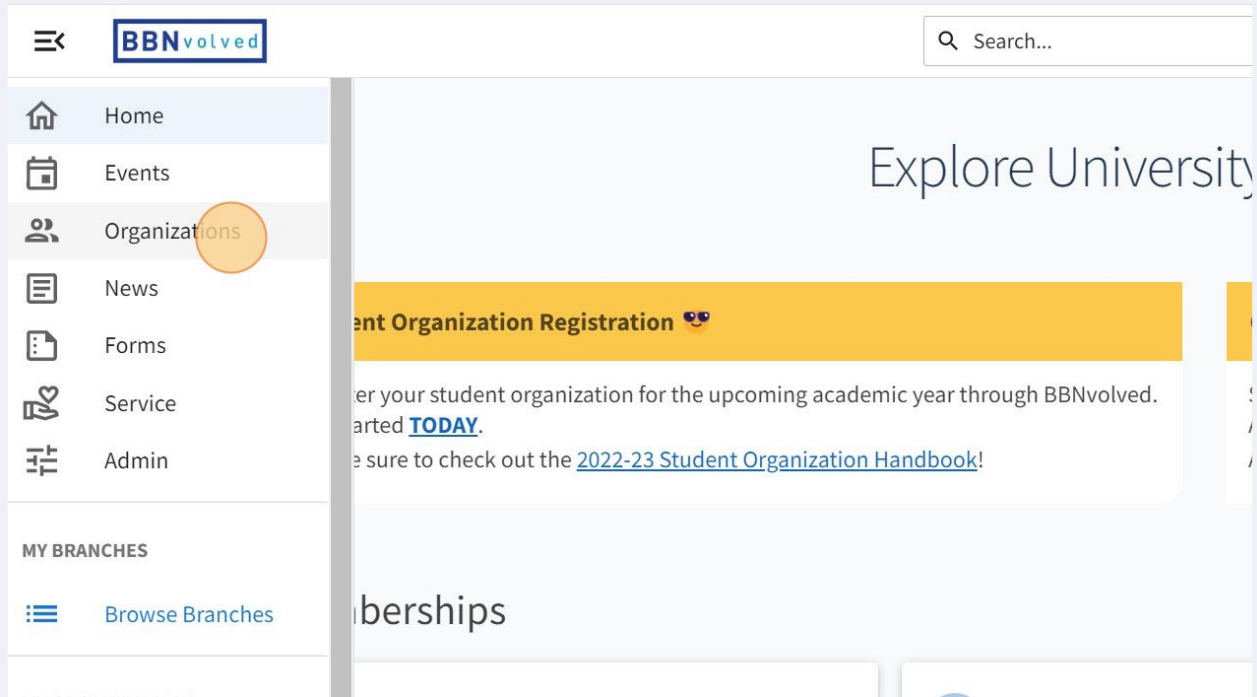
BBNvolved

Search...

Home
Events
Organizations
News
Forms
Service
Admin

MY BRANCHES

Browse Branches

Explore University

ent Organization Registration 😎

ter your student organization for the upcoming academic year through BBNvolved.
arted TODAY.
e sure to check out the 2022-23 Student Organization Handbook!

berships